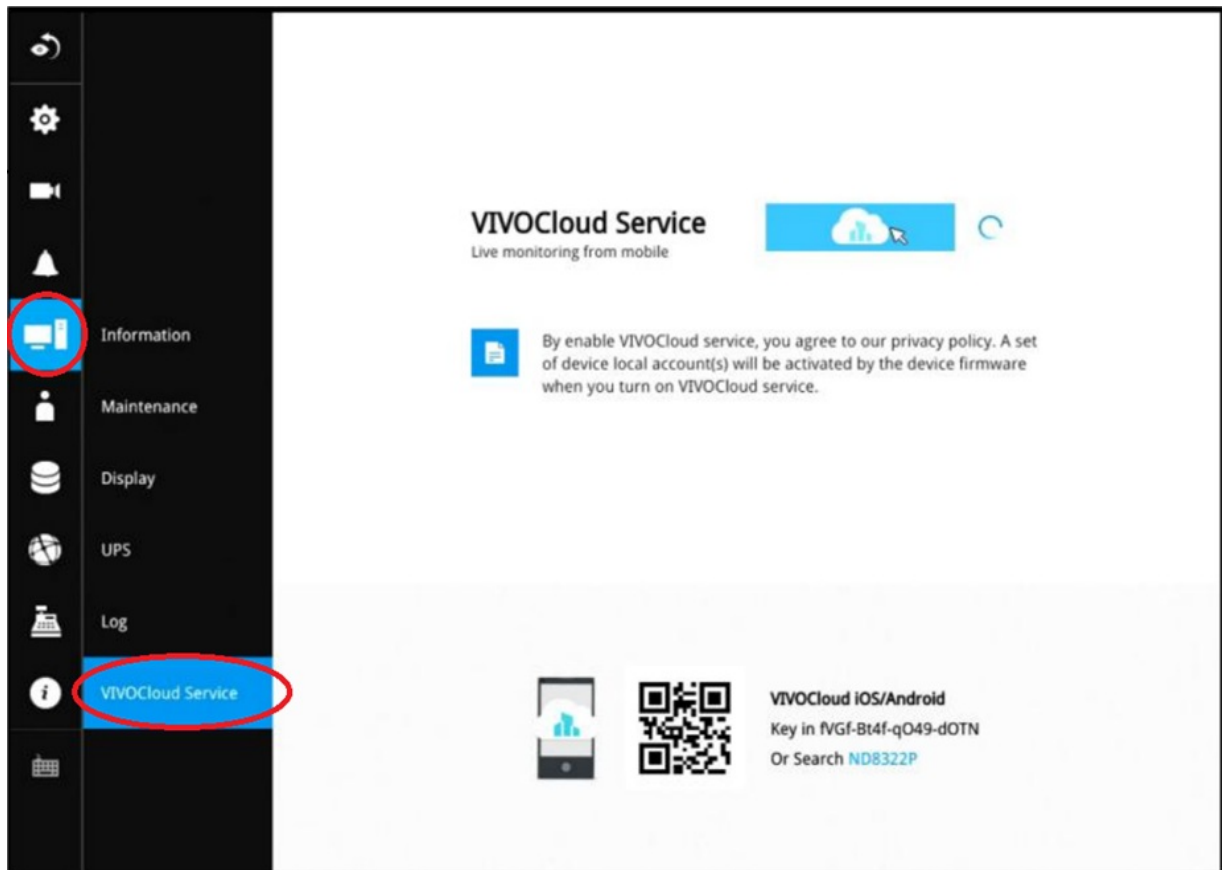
Information

Maintenance

Display

UPS

Log

VIVOCloud Service

VIVOCloud Service
Live monitoring from mobile

By enable VIVOCloud service, you agree to our privacy policy. A set of device local account(s) will be activated by the device firmware when you turn on VIVOCloud service.

VIVOCloud iOS/Android
Key in fVGf-Bt4f-qO49-dOTN
Or Search ND8322P